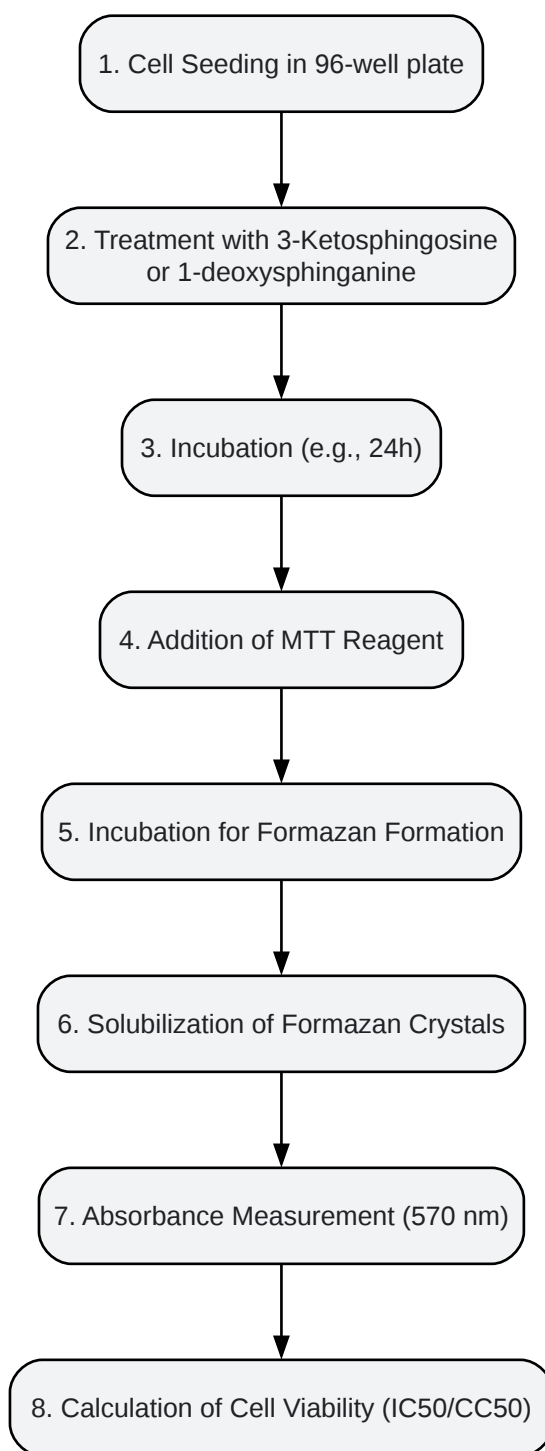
1. Cell Seeding in 96-well plate

2. Treatment with 3-Ketosphingosine or 1-deoxysphinganine

3. Incubation (e.g., 24h)

4. Addition of MTT Reagent

5. Incubation for Formazan Formation

6. Solubilization of Formazan Crystals

7. Absorbance Measurement (570 nm)

8. Calculation of Cell Viability (IC50/CC50)